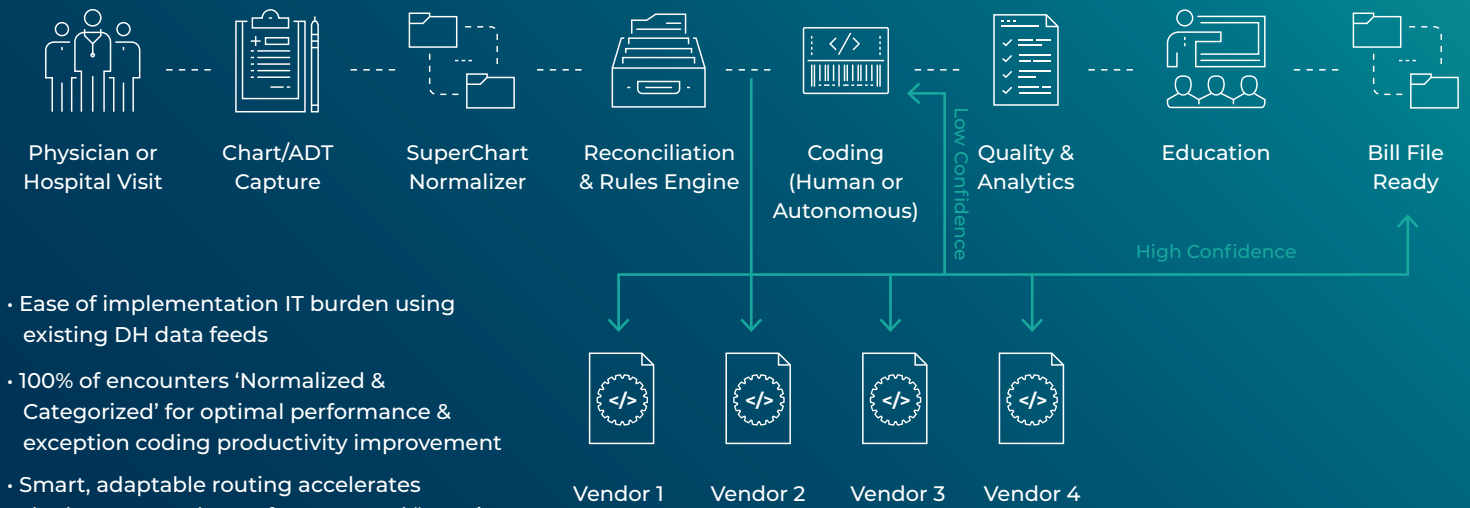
Physician or Hospital Visit

Chart/ADT Capture

SuperChart Normalizer

Reconciliation & Rules Engine

Coding (Human or Autonomous)

Quality & Analytics

Education

Bill File Ready

Low Confidence

High Confidence

• Ease of implementation IT burden using existing DH data feeds

• 100% of encounters 'Normalized & Categorized' for optimal performance & exception coding productivity improvement

• Smart, adaptable routing accelerates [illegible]

Vendor 1

Vendor 2

Vendor 3

Vendor 4